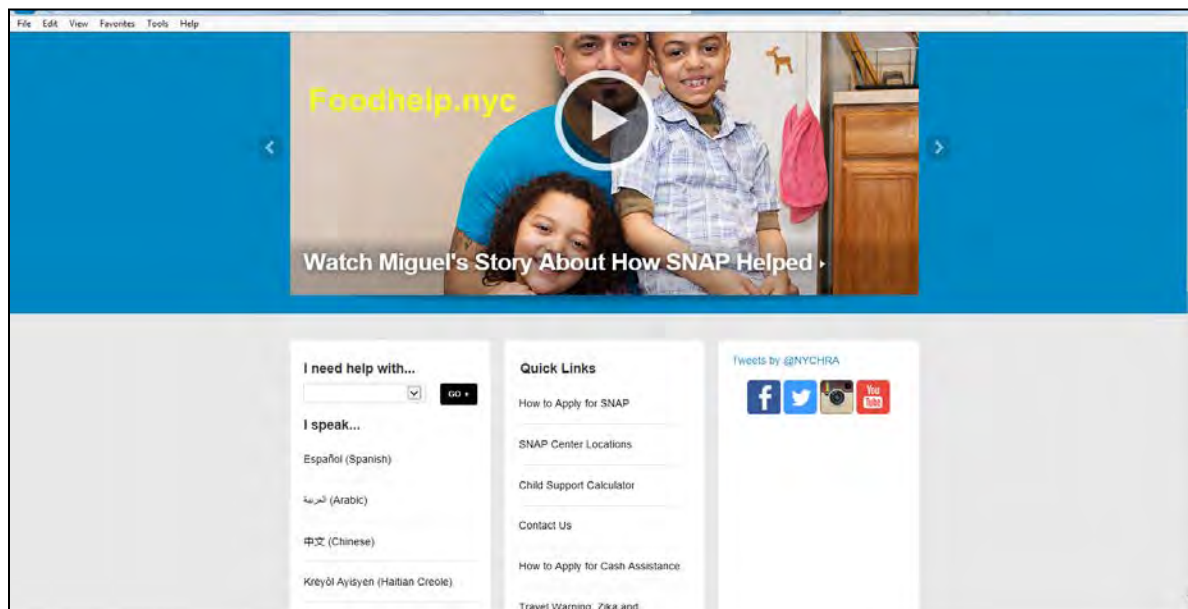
File Edit View Favorites Tools Help

Foodhelp.nyc

Watch Miguel's Story About How SNAP Helped ›

I need help with...

GO ›

I speak...

Español (Spanish)

العربية (Arabic)

中文 (Chinese)

Kreyòl Ayisyen (Haitian Creole)

Quick Links

How to Apply for SNAP

SNAP Center Locations

Child Support Calculator

Contact Us

How to Apply for Cash Assistance

Travel Warning, Zika and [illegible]

Tweets by @NYCHRA

You Tube